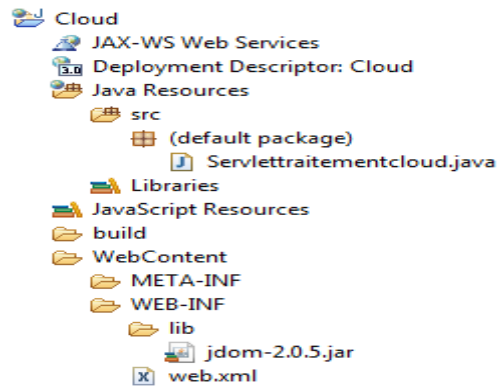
Cloud
JAX-WS Web Services
3.0 Deployment Descriptor: Cloud
Java Resources
src
(default package)
J Servlettraitementcloud.java
Libraries
JavaScript Resources
build
WebContent
META-INF
WEB-INF
lib
jdom-2.0.5.jar
X web.xml